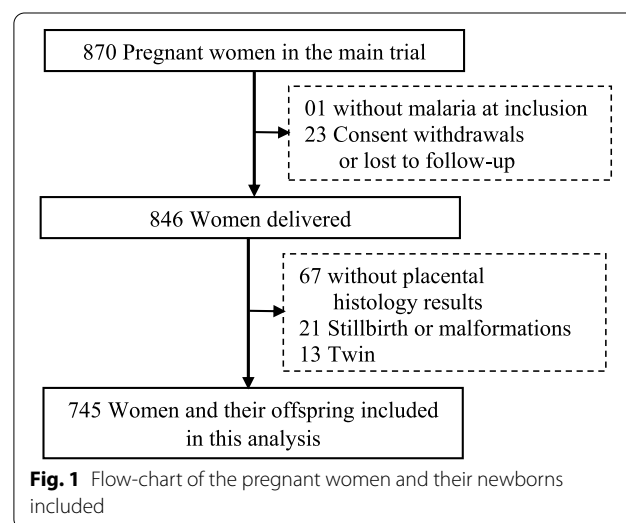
870 Pregnant women in the main trial

01 without malaria at inclusion
23 Consent withdrawals or lost to follow-up

846 Women delivered

67 without placental histology results
21 Stillbirth or malformations
13 Twin

745 Women and their offspring included in this analysis

**Fig. 1** Flow-chart of the pregnant women and their newborns included